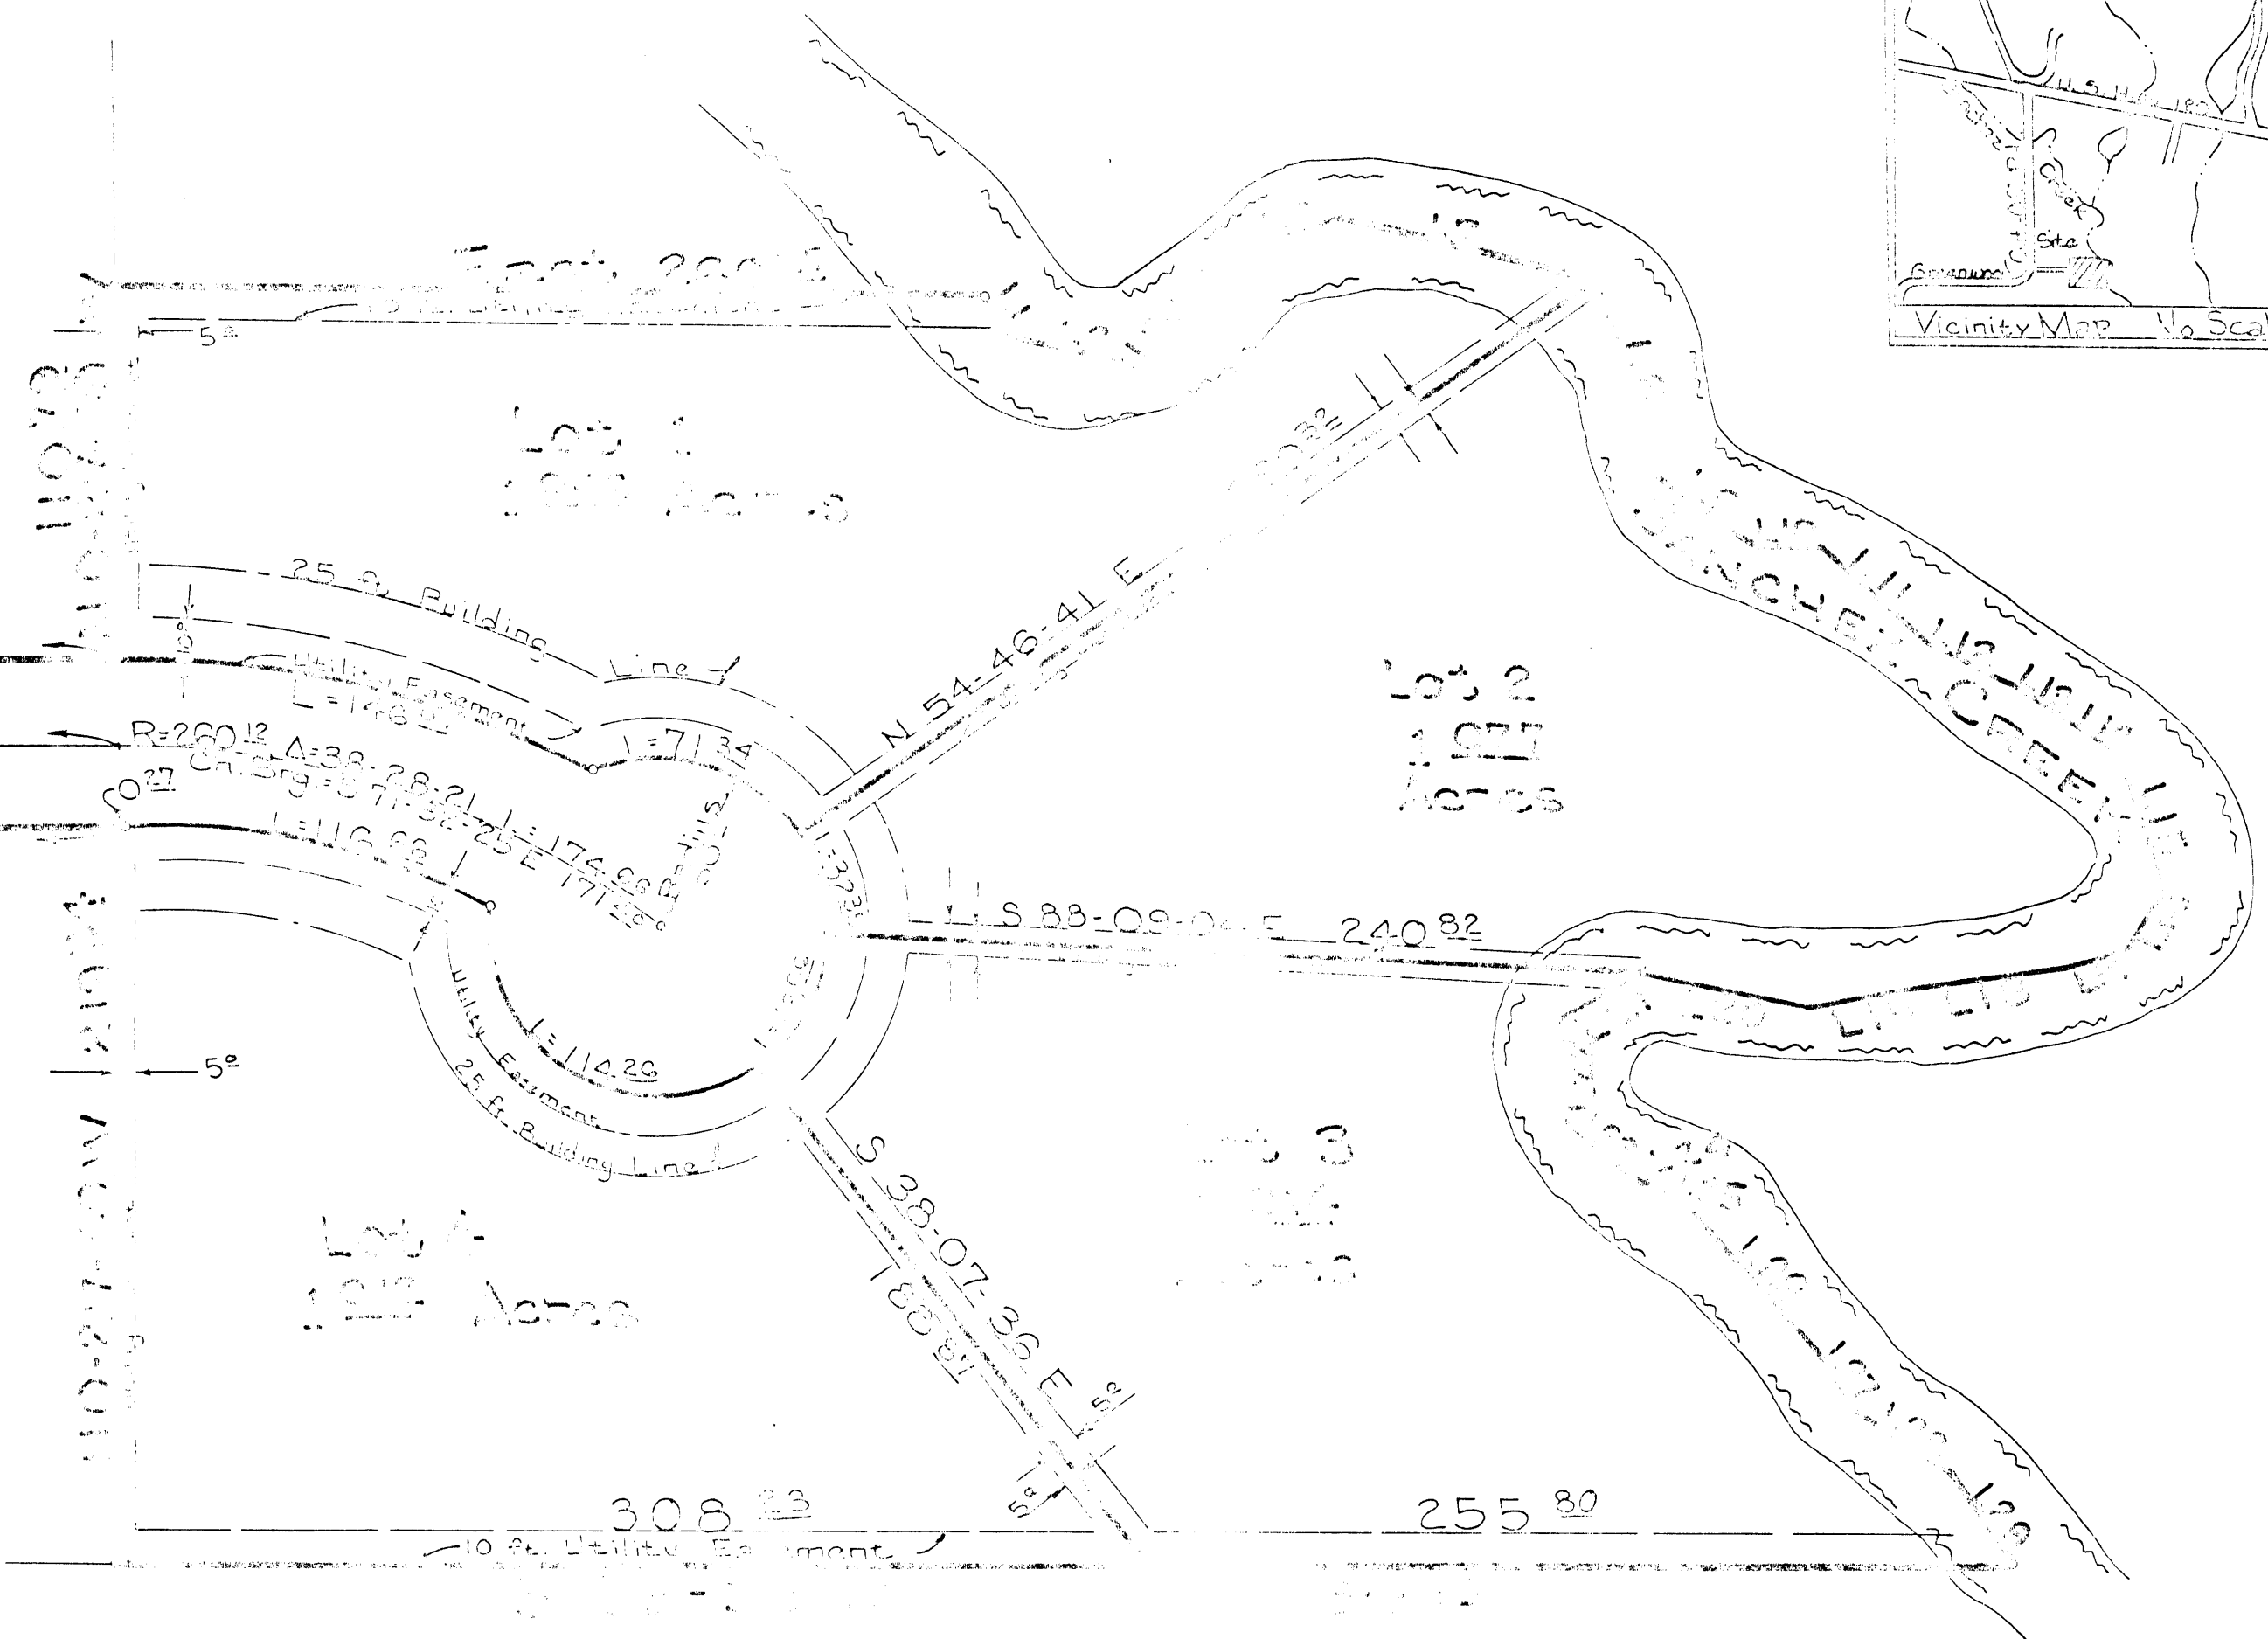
U.S. Hwy 180
Creek
Site
Vicinity Map No Scale
East 290 E
10 ft. Utility Easement
5²
Lot 1
1.00 Acres
25 ft. Building Line
5²
Utility Easement
L=148
R=260.12 Δ=38-28-21 L=174.86
Ch. Brg.=S 71-32-25 E 171.56
50.27
L=116.66
L=71.34
Radius 50
N 54-46-41 E 303.²
L=37.33
S 88-09-04 E 240.82
Lot 2
1.077
Acres
Utility Easement
L=114.26
25 ft. Building Line
5º
Lot 4
1.25 Acres
S 38-07-36 E
188.81
5²
5²
Lot 3
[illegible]
Acres
308.23
10 ft. Utility Easement
255.80
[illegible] CREEK